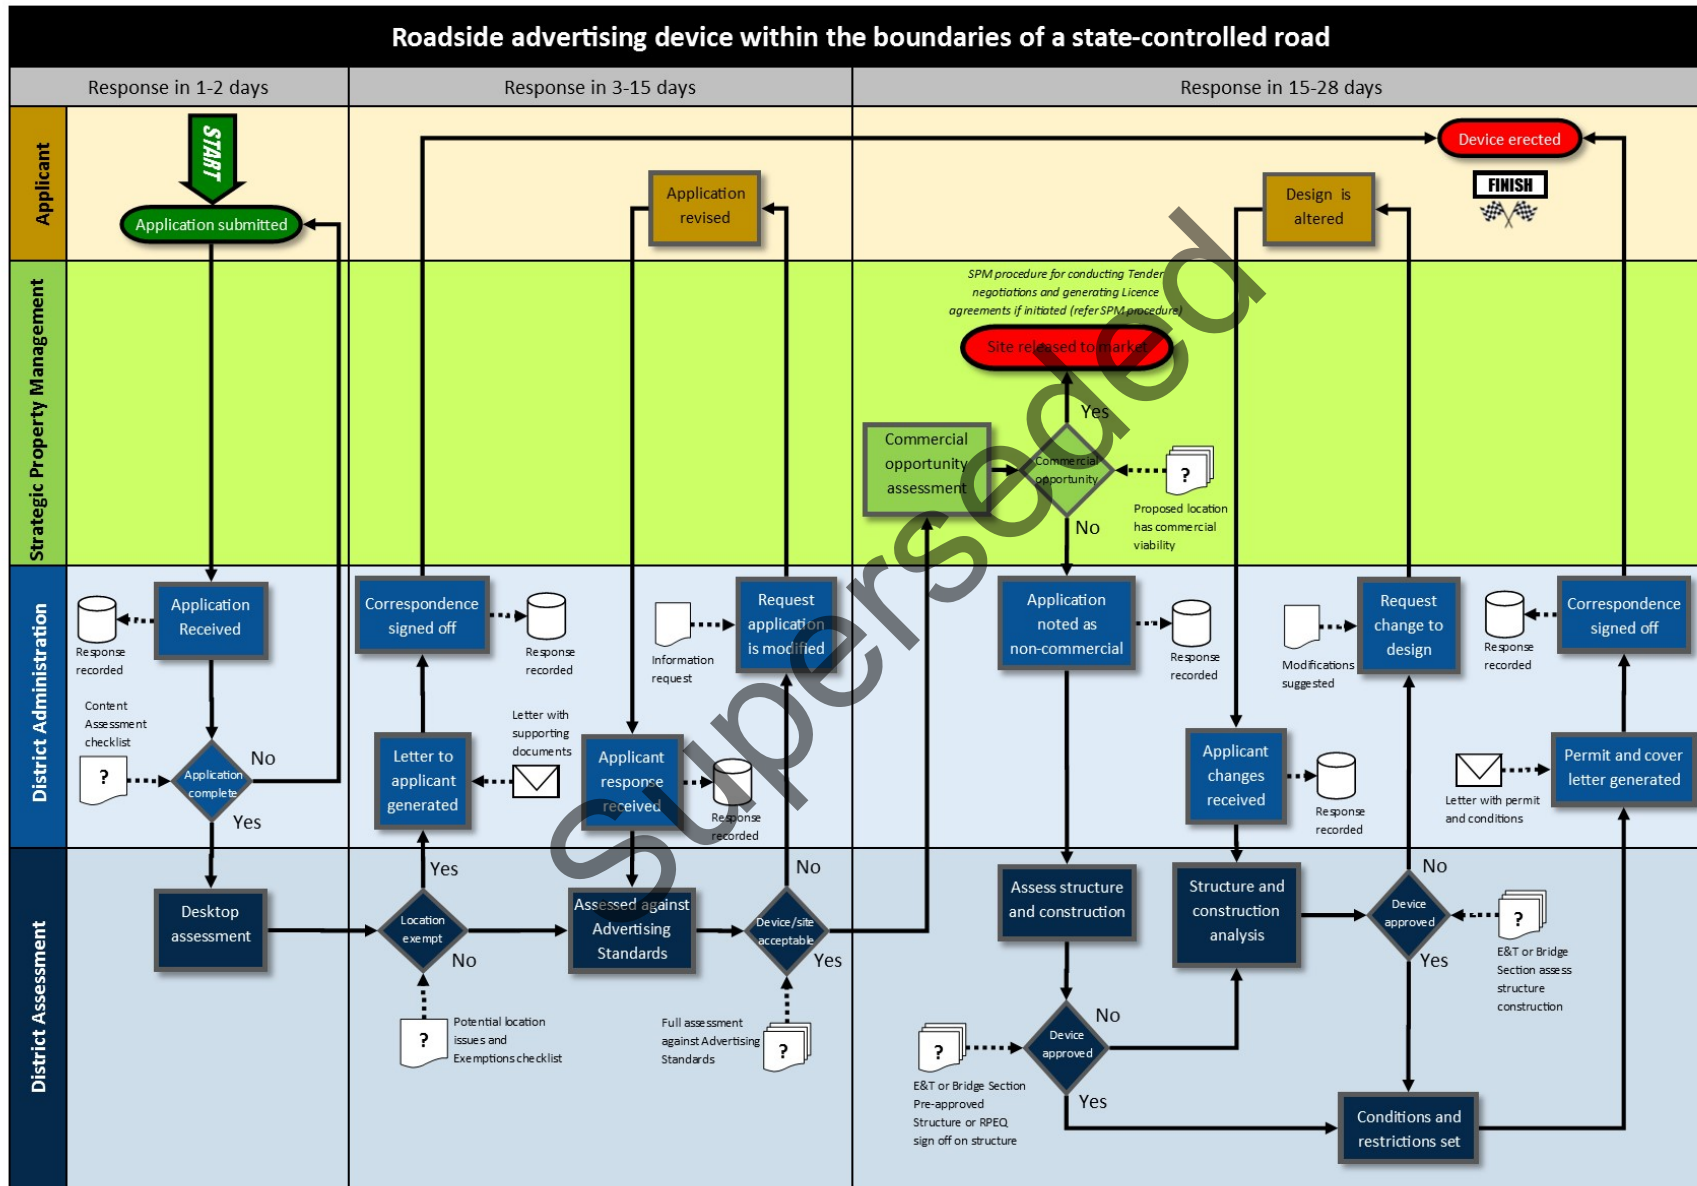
Roadside advertising device within the boundaries of a state-controlled road

Response in 1-2 days

Response in 3-15 days

Response in 15-28 days

Applicant

Strategic Property Management

District Administration

District Assessment

START

Application submitted

Application revised

Device erected

FINISH

Design is altered

SPM procedure for conducting Tender negotiations and generating Licence agreements if initiated (refer SPM procedure)

Site released to market

Yes

Commercial opportunity assessment

Commercial opportunity

?

Proposed location has commercial viability

No

Response recorded

Application Received

Correspondence signed off

Response recorded

Information request

Request application is modified

Application noted as non-commercial

Response recorded

Modifications suggested

Request change to design

Response recorded

Correspondence signed off

Content Assessment checklist

?

Application complete

No

Yes

Letter to applicant generated

Letter with supporting documents

Applicant response received

Response recorded

Applicant changes received

Response recorded

Letter with permit and conditions

Permit and cover letter generated

Desktop assessment

Yes

Location exempt

No

?

Potential location issues and Exemptions checklist

Assessed against Advertising Standards

Device/site acceptable

No

Yes

Full assessment against Advertising Standards

?

Assess structure and construction

Structure and construction analysis

No

Device approved

Yes

?

E&T or Bridge Section assess structure construction

?

E&T or Bridge Section Pre-approved Structure or RPEQ sign off on structure

Device approved

No

Yes

Conditions and restrictions set

Superseded